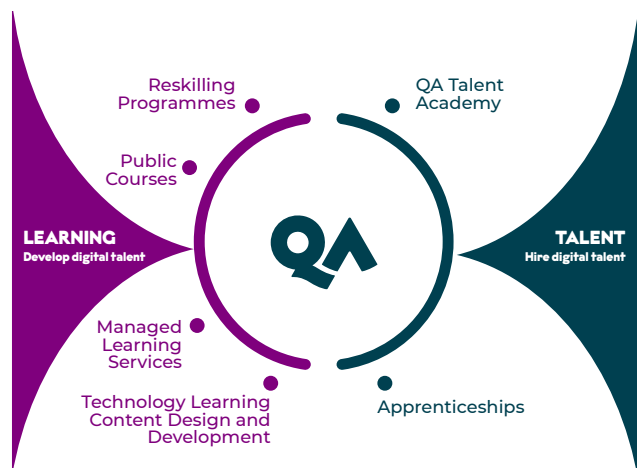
LEARNING
Develop digital talent

Reskilling Programmes

Public Courses

Managed Learning Services

Technology Learning Content Design and Development

QA

QA Talent Academy

Apprenticeships

TALENT
Hire digital talent